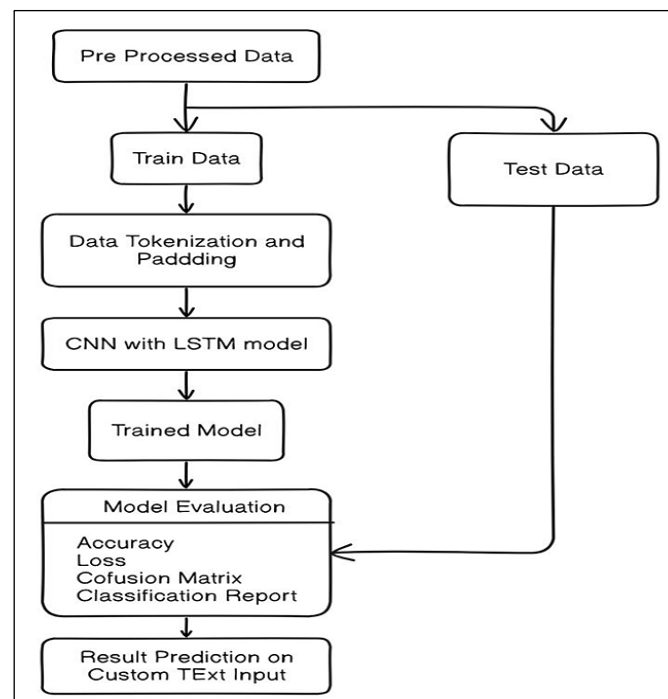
Pre Processed Data

Train Data

Test Data

Data Tokenization and Paddding

CNN with LSTM model

Trained Model

Model Evaluation

Accuracy
Loss
Cofusion Matrix
Classification Report

Result Prediction on Custom TExt Input